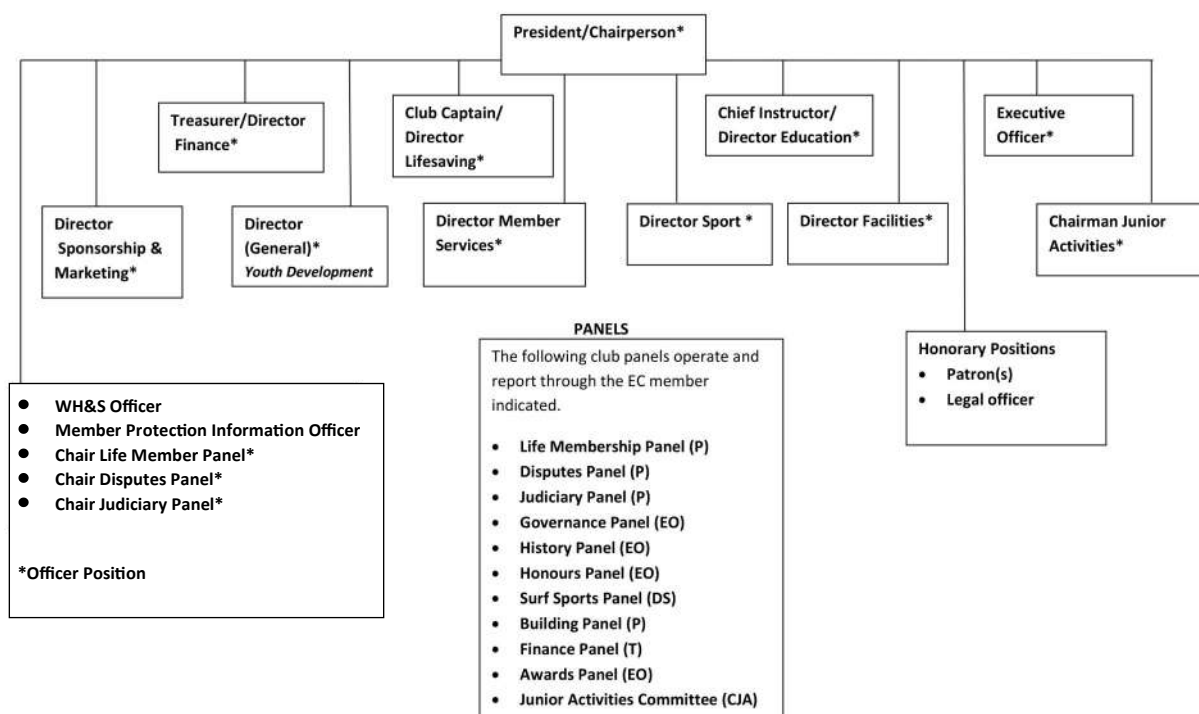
President/Chairperson*

Treasurer/Director Finance*

Club Captain/ Director Lifesaving*

Chief Instructor/ Director Education*

Executive Officer*

Director Sponsorship & Marketing*

Director (General)*
*Youth Development*

Director Member Services*

Director Sport *

Director Facilities*

Chairman Junior Activities*

PANELS

The following club panels operate and report through the EC member indicated.

- Life Membership Panel (P)
- Disputes Panel (P)
- Judiciary Panel (P)
- Governance Panel (EO)
- History Panel (EO)
- Honours Panel (EO)
- Surf Sports Panel (DS)
- Building Panel (P)
- Finance Panel (T)
- Awards Panel (EO)
- Junior Activities Committee (CJA)

Honorary Positions
- Patron(s)
- Legal officer

- WH&S Officer
- Member Protection Information Officer
- Chair Life Member Panel*
- Chair Disputes Panel*
- Chair Judiciary Panel*

*Officer Position